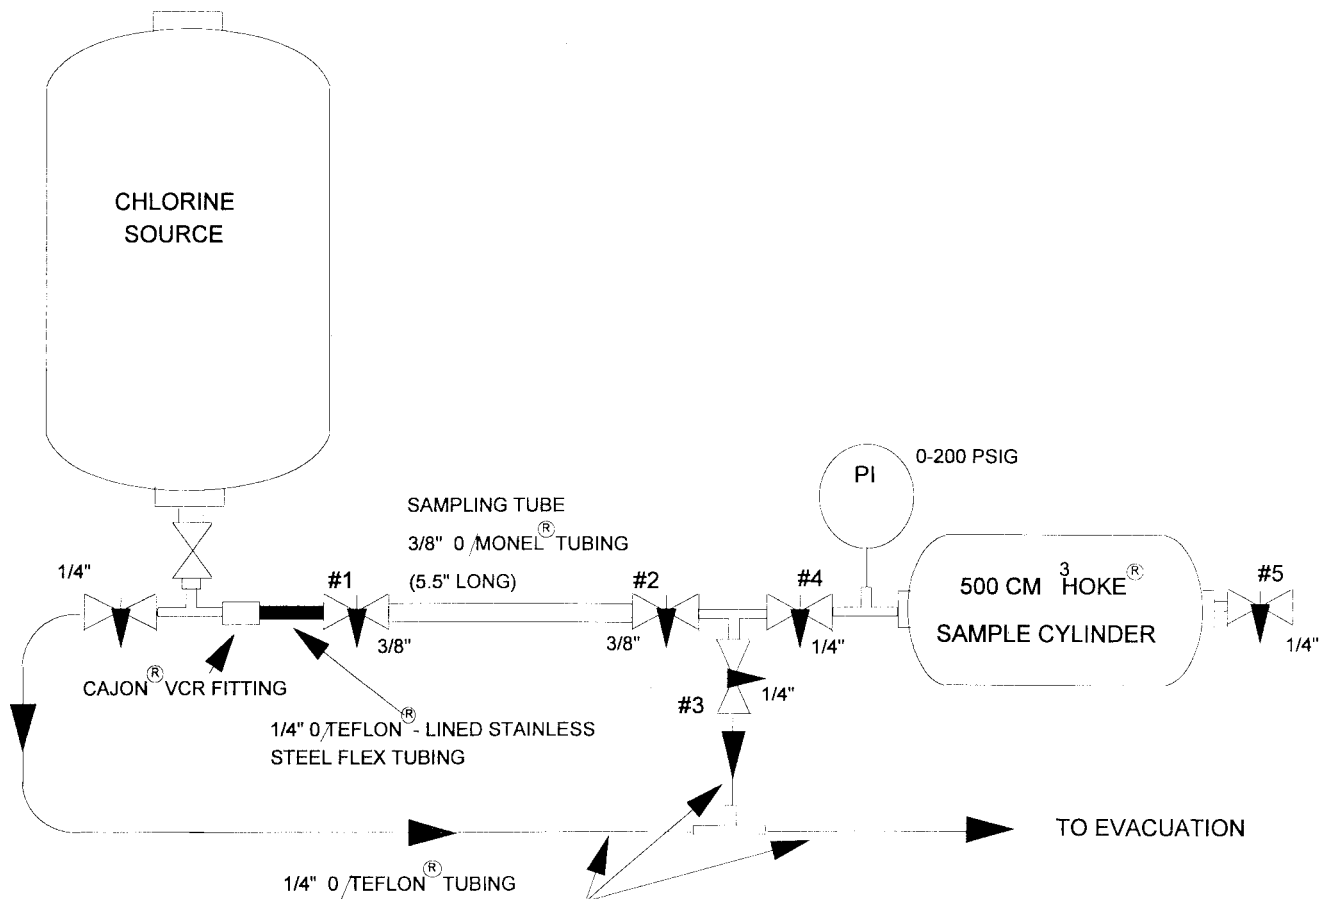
CHLORINE SOURCE

1/4"

#1

3/8"

SAMPLING TUBE

3/8" 0/MONEL® TUBING

(5.5" LONG)

#2

3/8"

#4

1/4"

PI

0-200 PSIG

500 CM $^3$ HOKE®

SAMPLE CYLINDER

#5

1/4"

#3

1/4"

CAJON® VCR FITTING

1/4" 0/TEFLON® - LINED STAINLESS STEEL FLEX TUBING

TO EVACUATION

1/4" 0/TEFLON® TUBING